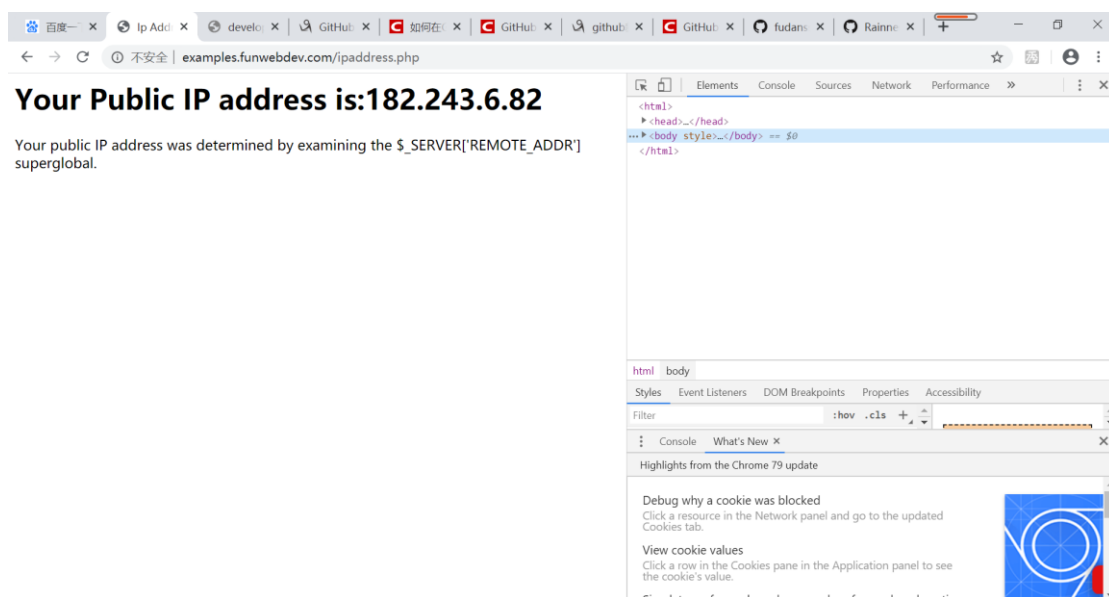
百度一 × Ip Add × develo × GitHub × 如何在 × GitHub × github × GitHub × fudans × Rainne × +

← → C ⓘ 不安全 | examples.funwebdev.com/ipaddress.php

# Your Public IP address is:182.243.6.82

Your public IP address was determined by examining the $_SERVER['REMOTE_ADDR'] superglobal.

Elements Console Sources Network Performance »

<html>
▸<head>…</head>
··· ▸<body style>…</body> == $0
</html>

html body

Styles Event Listeners DOM Breakpoints Properties Accessibility

Filter :hov .cls +

Console What's New ×

Highlights from the Chrome 79 update

Debug why a cookie was blocked
Click a resource in the Network panel and go to the updated Cookies tab.

View cookie values
Click a row in the Cookies pane in the Application panel to see the cookie's value.